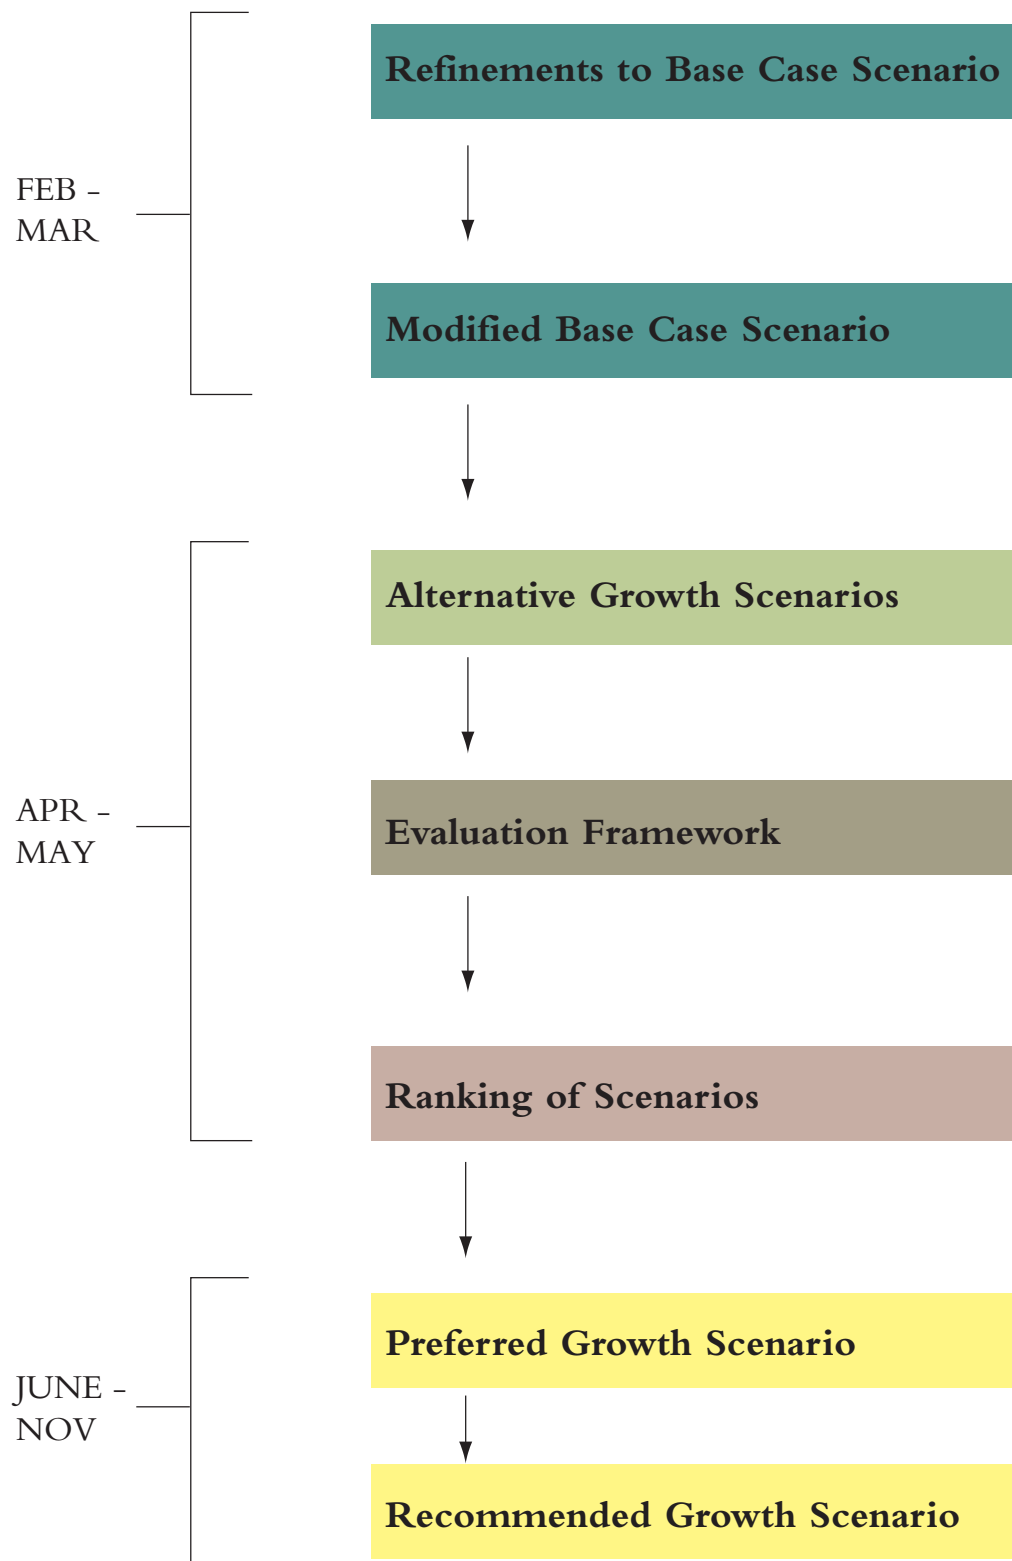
FEB - MAR

Refinements to Base Case Scenario

Modified Base Case Scenario

APR - MAY

Alternative Growth Scenarios

Evaluation Framework

Ranking of Scenarios

JUNE - NOV

Preferred Growth Scenario

Recommended Growth Scenario